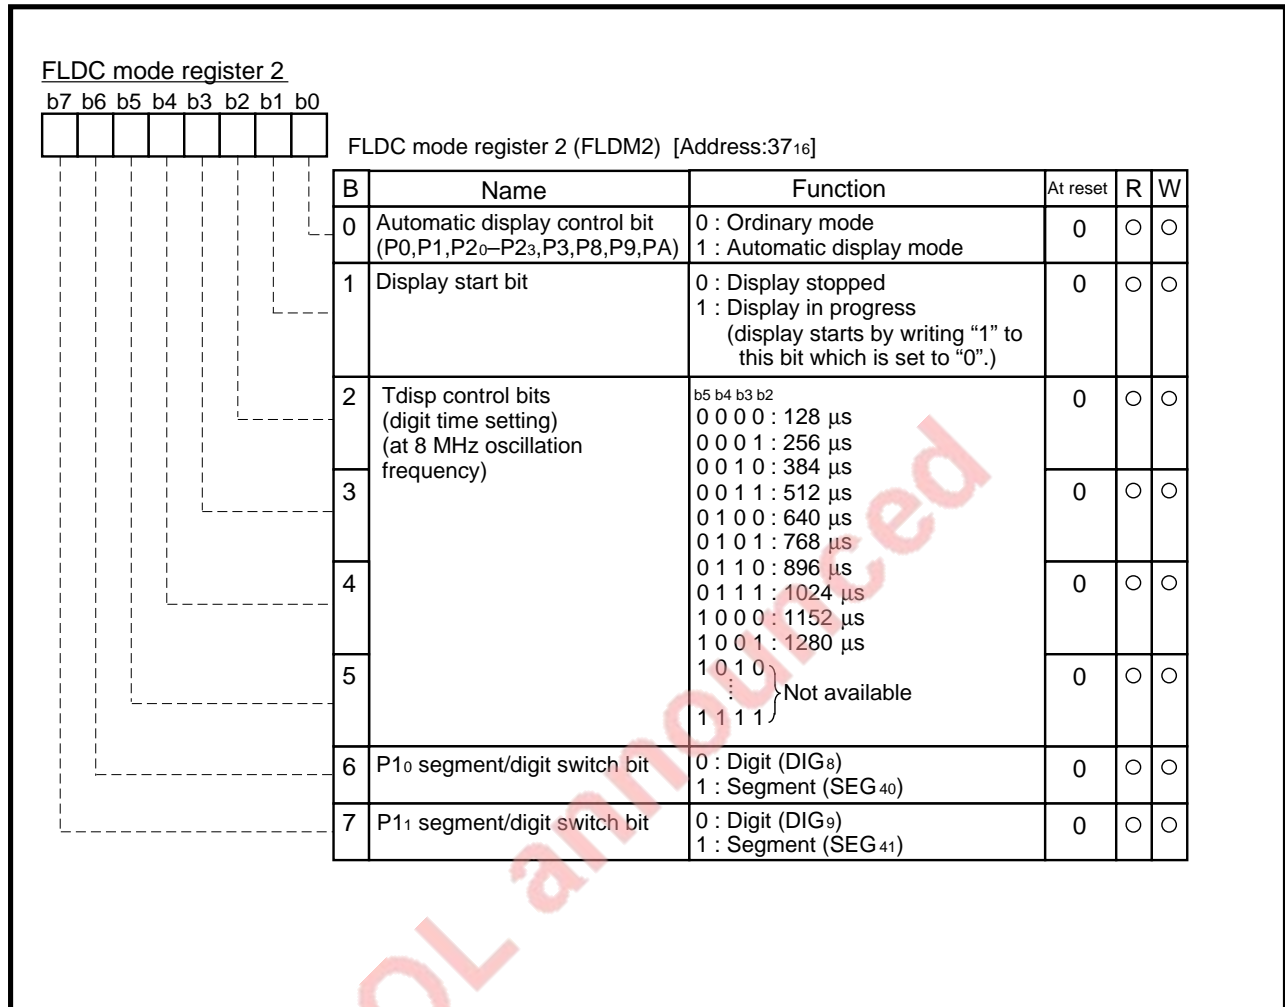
FLDC mode register 2

b7 b6 b5 b4 b3 b2 b1 b0

FLDC mode register 2 (FLDM2) [Address:$37_{16}$]

| B | Name | Function | At reset | R | W |
|---|---|---|---|---|---|
| 0 | Automatic display control bit (P0,P1,$P2_0$–$P2_3$,P3,P8,P9,PA) | 0 : Ordinary mode<br>1 : Automatic display mode | 0 | ○ | ○ |
| 1 | Display start bit | 0 : Display stopped<br>1 : Display in progress (display starts by writing “1” to this bit which is set to “0”.) | 0 | ○ | ○ |
| 2 | Tdisp control bits (digit time setting) (at 8 MHz oscillation frequency) | b5 b4 b3 b2<br>0 0 0 0 : 128 µs<br>0 0 0 1 : 256 µs<br>0 0 1 0 : 384 µs | 0 | ○ | ○ |
| 3 | | 0 0 1 1 : 512 µs<br>0 1 0 0 : 640 µs<br>0 1 0 1 : 768 µs | 0 | ○ | ○ |
| 4 | | 0 1 1 0 : 896 µs<br>0 1 1 1 : 1024 µs<br>1 0 0 0 : 1152 µs<br>1 0 0 1 : 1280 µs | 0 | ○ | ○ |
| 5 | | 1 0 1 0<br>⋮<br>1 1 1 1 } Not available | 0 | ○ | ○ |
| 6 | $P1_0$ segment/digit switch bit | 0 : Digit ($DIG_8$)<br>1 : Segment ($SEG_{40}$) | 0 | ○ | ○ |
| 7 | $P1_1$ segment/digit switch bit | 0 : Digit ($DIG_9$)<br>1 : Segment ($SEG_{41}$) | 0 | ○ | ○ |

EOL announced